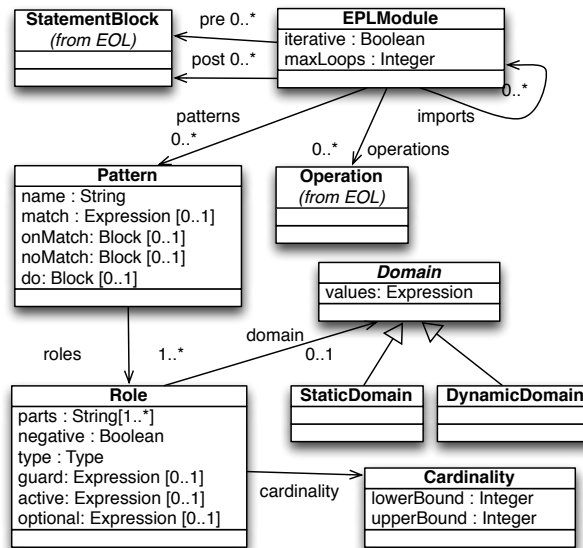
StatementBlock
(from EOL)

pre 0..*

post 0..*

EPLModule
iterative : Boolean
maxLoops : Integer

0..*
imports

patterns
0..*

0..*
operations

Pattern
name : String
match : Expression [0..1]
onMatch: Block [0..1]
noMatch: Block [0..1]
do: Block [0..1]

Operation
(from EOL)

Domain
values: Expression

roles

1..*

domain

0..1

Role
parts : String[1..*]
negative : Boolean
type : Type
guard: Expression [0..1]
active: Expression [0..1]
optional: Expression [0..1]

StaticDomain

DynamicDomain

cardinality

Cardinality
lowerBound : Integer
upperBound : Integer